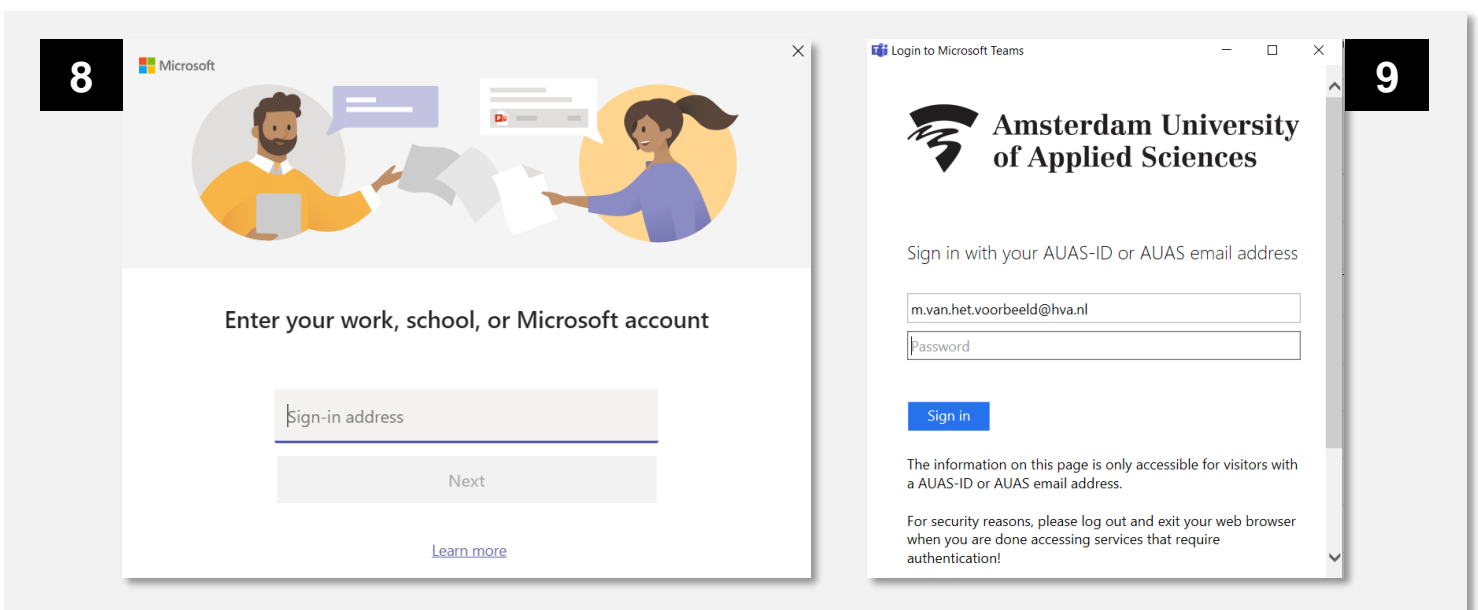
8

Microsoft

Enter your work, school, or Microsoft account

Sign-in address

Next

Learn more

Login to Microsoft Teams

9

Amsterdam University of Applied Sciences

Sign in with your AUAS-ID or AUAS email address

m.van.het.voorbeeld@hva.nl

Password

Sign in

The information on this page is only accessible for visitors with a AUAS-ID or AUAS email address.

For security reasons, please log out and exit your web browser when you are done accessing services that require authentication!